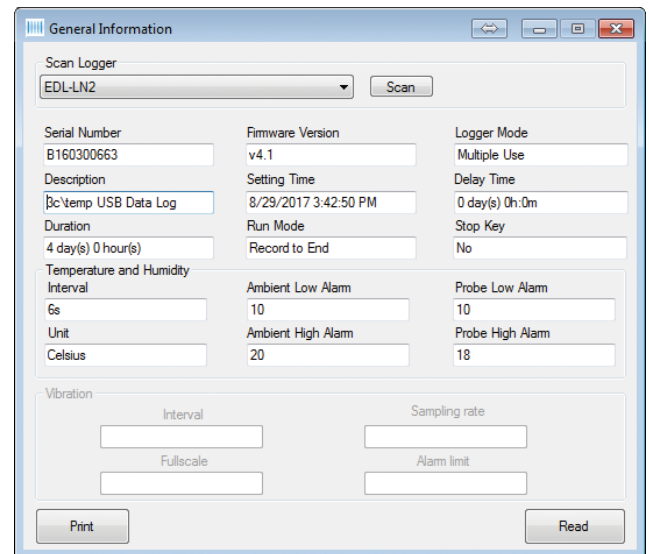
General Information

Scan Logger

EDL-LN2

Scan

Serial Number
B160300663

Firmware Version
v4.1

Logger Mode
Multiple Use

Description
3c\temp USB Data Log

Setting Time
8/29/2017 3:42:50 PM

Delay Time
0 day(s) 0h:0m

Duration
4 day(s) 0 hour(s)

Run Mode
Record to End

Stop Key
No

Temperature and Humidity

Interval
6s

Ambient Low Alarm
10

Probe Low Alarm
10

Unit
Celsius

Ambient High Alarm
20

Probe High Alarm
18

Vibration

Interval

Sampling rate

Fullscale

Alarm limit

Print

Read